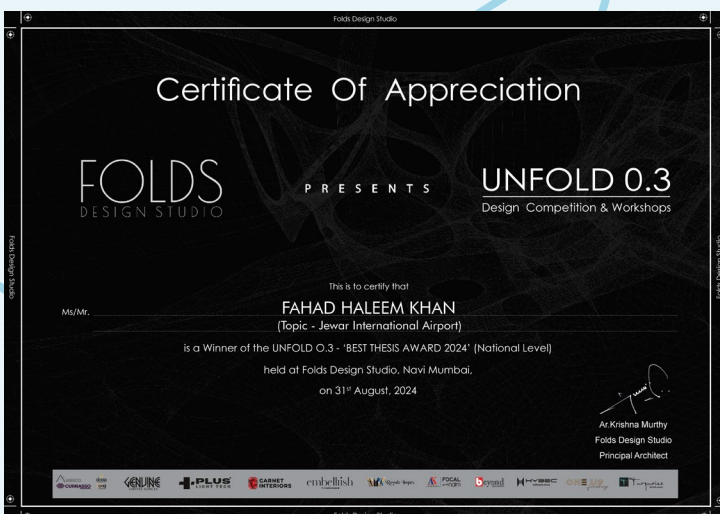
Folds Design Studio

Folds Design Studio

Folds Design Studio

Certificate Of Appreciation

FOLDS
DESIGN STUDIO

PRESENTS

UNFOLD 0.3
Design Competition & Workshops

This is to certify that

Ms/Mr. FAHAD HALEEM KHAN
(Topic - Jewar International Airport)

is a Winner of the UNFOLD O.3 - 'BEST THESIS AWARD 2024' (National Level)

held at Folds Design Studio, Navi Mumbai,

on 31$^{st}$ August, 2024

Ar.Krishna Murthy
Folds Design Studio
Principal Architect

CURRASCO GENUINE PLUS LIGHT TECH CARNET INTERIORS embellish FOCAL HYSEC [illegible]